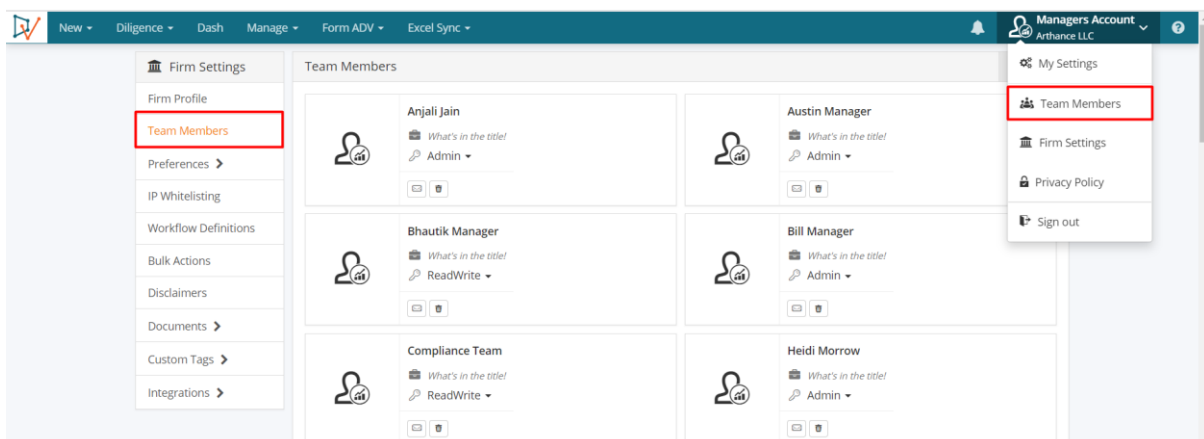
New ▾ Diligence ▾ Dash Manage ▾ Form ADV ▾ Excel Sync ▾

Managers Account
Arthance LLC

My Settings
Team Members
Firm Settings
Privacy Policy
Sign out

Firm Settings
Firm Profile
Team Members
Preferences >
IP Whitelisting
Workflow Definitions
Bulk Actions
Disclaimers
Documents >
Custom Tags >
Integrations >

Team Members

Anjali Jain
What's in the title!
Admin ▾

Austin Manager
What's in the title!
Admin ▾

Bhautik Manager
What's in the title!
ReadWrite ▾

Bill Manager
What's in the title!
Admin ▾

Compliance Team
What's in the title!
ReadWrite ▾

Heidi Morrow
What's in the title!
Admin ▾